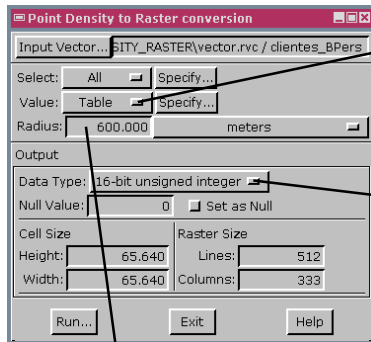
Point Density to Raster conversion

Input Vector... SITY_RASTER\vector.rvc / clientes_BPers

Select: All Specify...
Value: Table Specify...
Radius: 600.000 meters

Output

Data Type: 16-bit unsigned integer
Null Value: 0 Set as Null

Cell Size
Height: 65.640
Width: 65.640

Raster Size
Lines: 512
Columns: 333

Run... Exit Help